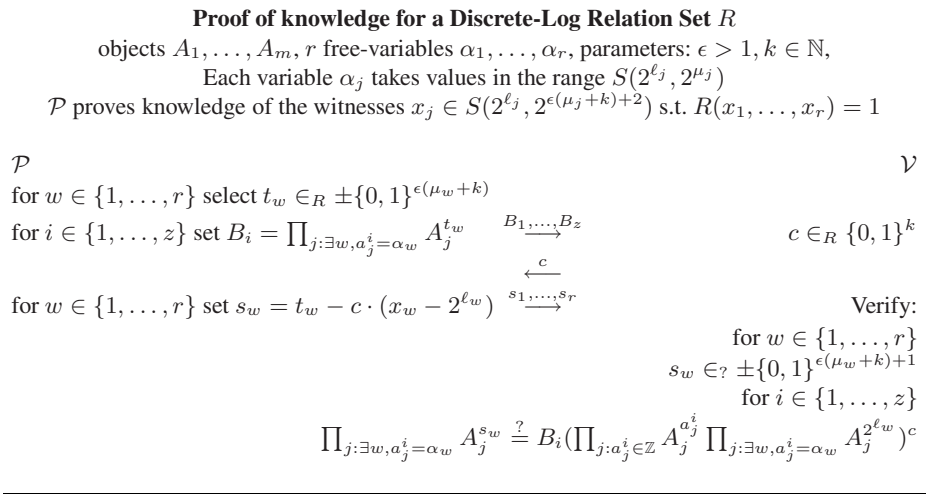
**Proof of knowledge for a Discrete-Log Relation Set $R$**

objects $A_1, \ldots, A_m$, $r$ free-variables $\alpha_1, \ldots, \alpha_r$, parameters: $\epsilon > 1, k \in \mathbb{N}$,
Each variable $\alpha_j$ takes values in the range $S(2^{\ell_j}, 2^{\mu_j})$
$\mathcal{P}$ proves knowledge of the witnesses $x_j \in S(2^{\ell_j}, 2^{\epsilon(\mu_j+k)+2})$ s.t. $R(x_1, \ldots, x_r) = 1$

$\mathcal{P}$ $\mathcal{V}$

for $w \in \{1, \ldots, r\}$ select $t_w \in_R \pm\{0,1\}^{\epsilon(\mu_w+k)}$

for $i \in \{1, \ldots, z\}$ set $B_i = \prod_{j:\exists w, a^i_j = \alpha_w} A_j^{t_w}$ $\xrightarrow{B_1, \ldots, B_z}$ $c \in_R \{0,1\}^k$

$\xleftarrow{c}$

for $w \in \{1, \ldots, r\}$ set $s_w = t_w - c \cdot (x_w - 2^{\ell_w})$ $\xrightarrow{s_1, \ldots, s_r}$ Verify:

for $w \in \{1, \ldots, r\}$

$s_w \in_? \pm\{0,1\}^{\epsilon(\mu_w+k)+1}$

for $i \in \{1, \ldots, z\}$

$\prod_{j:\exists w, a^i_j = \alpha_w} A_j^{s_w} \stackrel{?}{=} B_i (\prod_{j:a^i_j \in \mathbb{Z}} A_j^{a^i_j} \prod_{j:\exists w, a^i_j = \alpha_w} A_j^{2^{\ell_w}})^c$